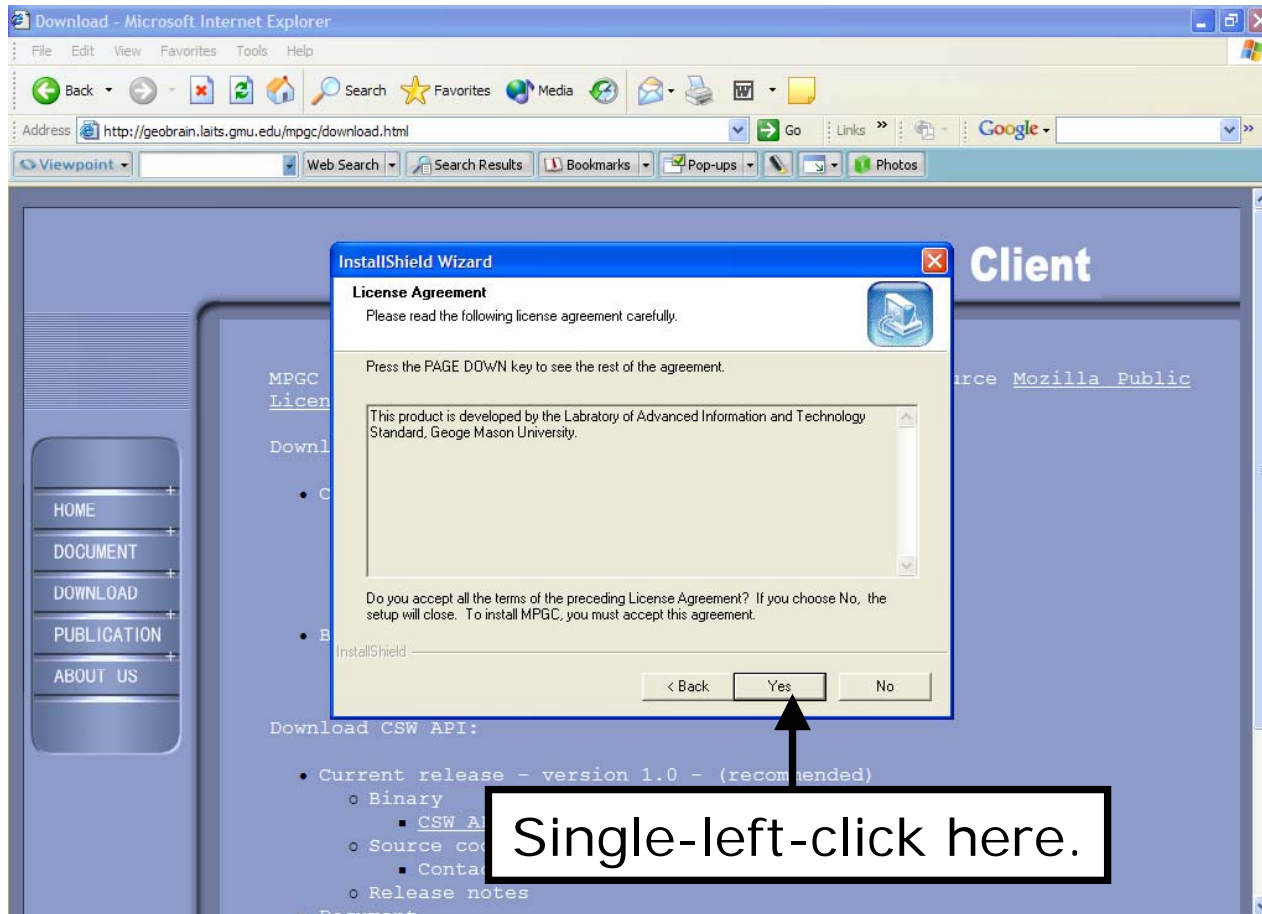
Download - Microsoft Internet Explorer

File Edit View Favorites Tools Help

Back Search Favorites Media

Address http://geobrain.laits.gmu.edu/mpgc/download.html Go Links Google

Viewpoint Web Search Search Results Bookmarks Pop-ups Photos

Client

HOME
DOCUMENT
DOWNLOAD
PUBLICATION
ABOUT US

MPGC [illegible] urce Mozilla Public Licen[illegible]

Downl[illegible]

• C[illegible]

• B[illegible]

InstallShield Wizard

License Agreement
Please read the following license agreement carefully.

Press the PAGE DOWN key to see the rest of the agreement.

This product is developed by the Labratory of Advanced Information and Technology Standard, Geoge Mason University.

Do you accept all the terms of the preceding License Agreement? If you choose No, the setup will close. To install MPGC, you must accept this agreement.

InstallShield

< Back Yes No

Download CSW API:

• Current release - version 1.0 - (recom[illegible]ended)
 ○ Binary
 ▪ CSW A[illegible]
 ○ Source co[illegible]
 ▪ Conta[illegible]
 ○ Release notes

Single-left-click here.